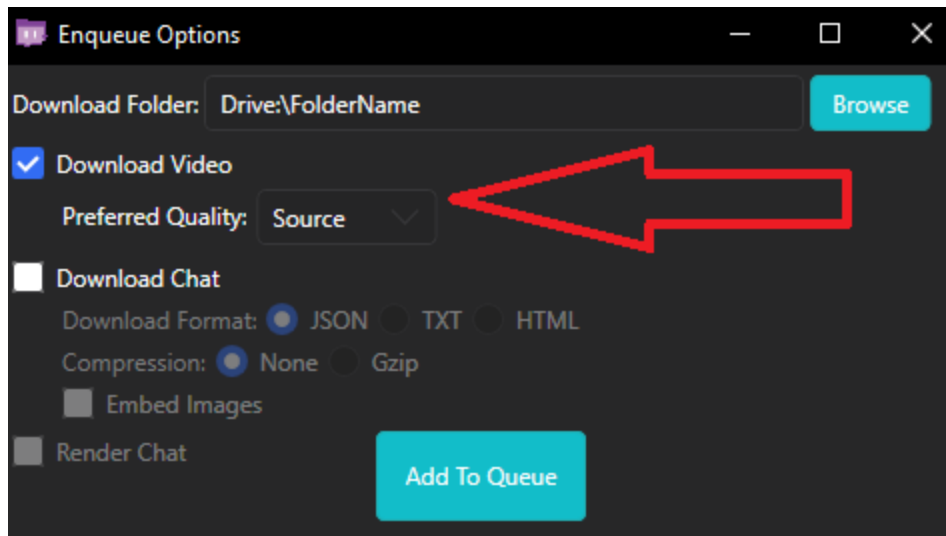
Enqueue Options

Download Folder: Drive:\FolderName

Browse

Download Video

Preferred Quality: Source

Download Chat

Download Format: JSON TXT HTML

Compression: None Gzip

Embed Images

Render Chat

Add To Queue